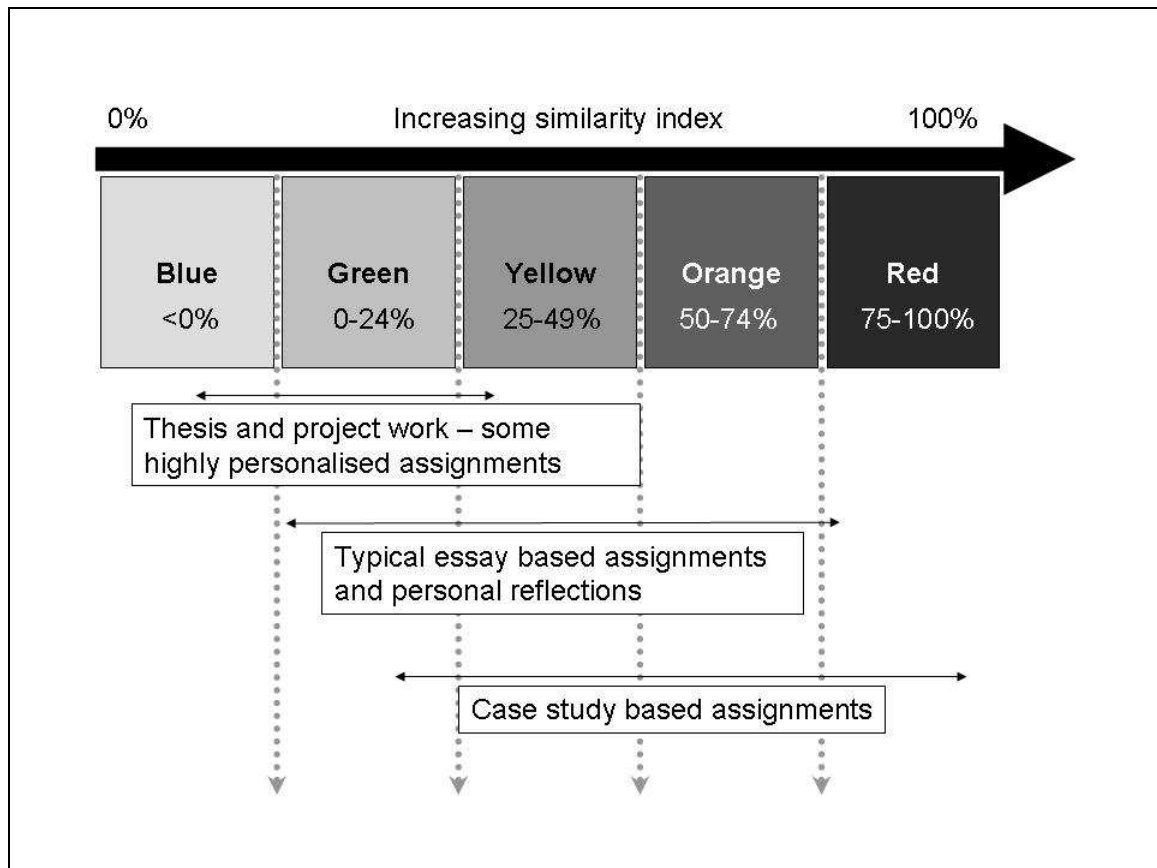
0%

Increasing similarity index

100%

Blue
<0%

Green
0-24%

Yellow
25-49%

Orange
50-74%

Red
75-100%

Thesis and project work – some highly personalised assignments

Typical essay based assignments and personal reflections

Case study based assignments